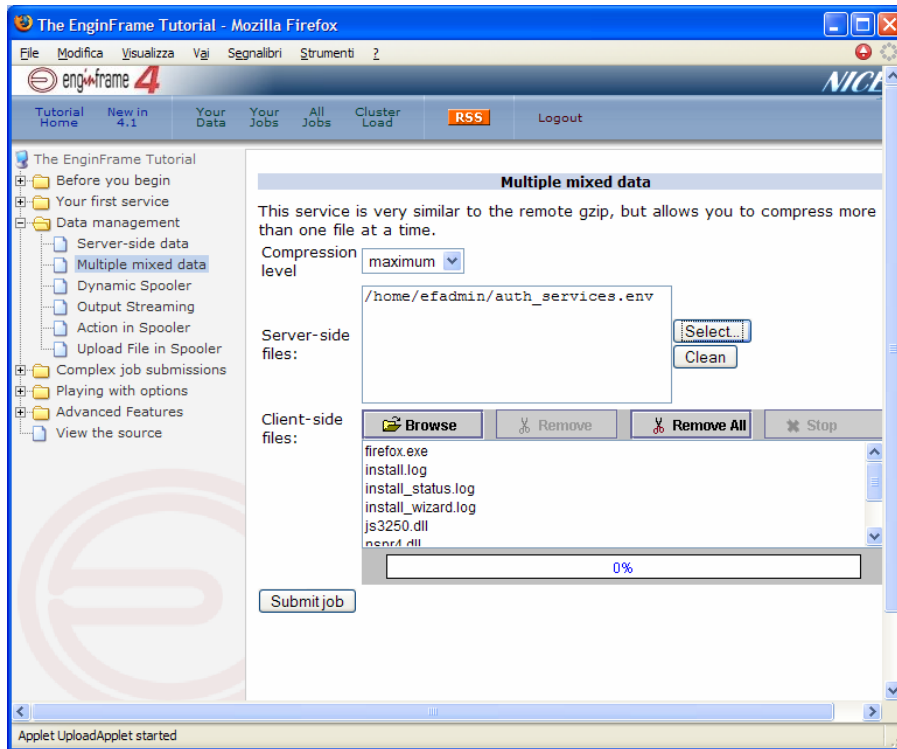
The EnginFrame Tutorial - Mozilla Firefox

File Modifica Visualizza Vai Segnalibri Strumenti ?

enginframe 4

NICE

Tutorial Home | New in 4.1 | Your Data | Your Jobs | All Jobs | Cluster Load | RSS | Logout

The EnginFrame Tutorial
Before you begin
Your first service
Data management
Server-side data
Multiple mixed data
Dynamic Spooler
Output Streaming
Action in Spooler
Upload File in Spooler
Complex job submissions
Playing with options
Advanced Features
View the source

Multiple mixed data

This service is very similar to the remote gzip, but allows you to compress more than one file at a time.

Compression level maximum

Server-side files: /home/efadmin/auth_services.env

Select... Clean

Client-side files: Browse Remove Remove All Stop

firefox.exe
install.log
install_status.log
install_wizard.log
js3250.dll
nspr4.dll

0%

Submit job

Applet UploadApplet started